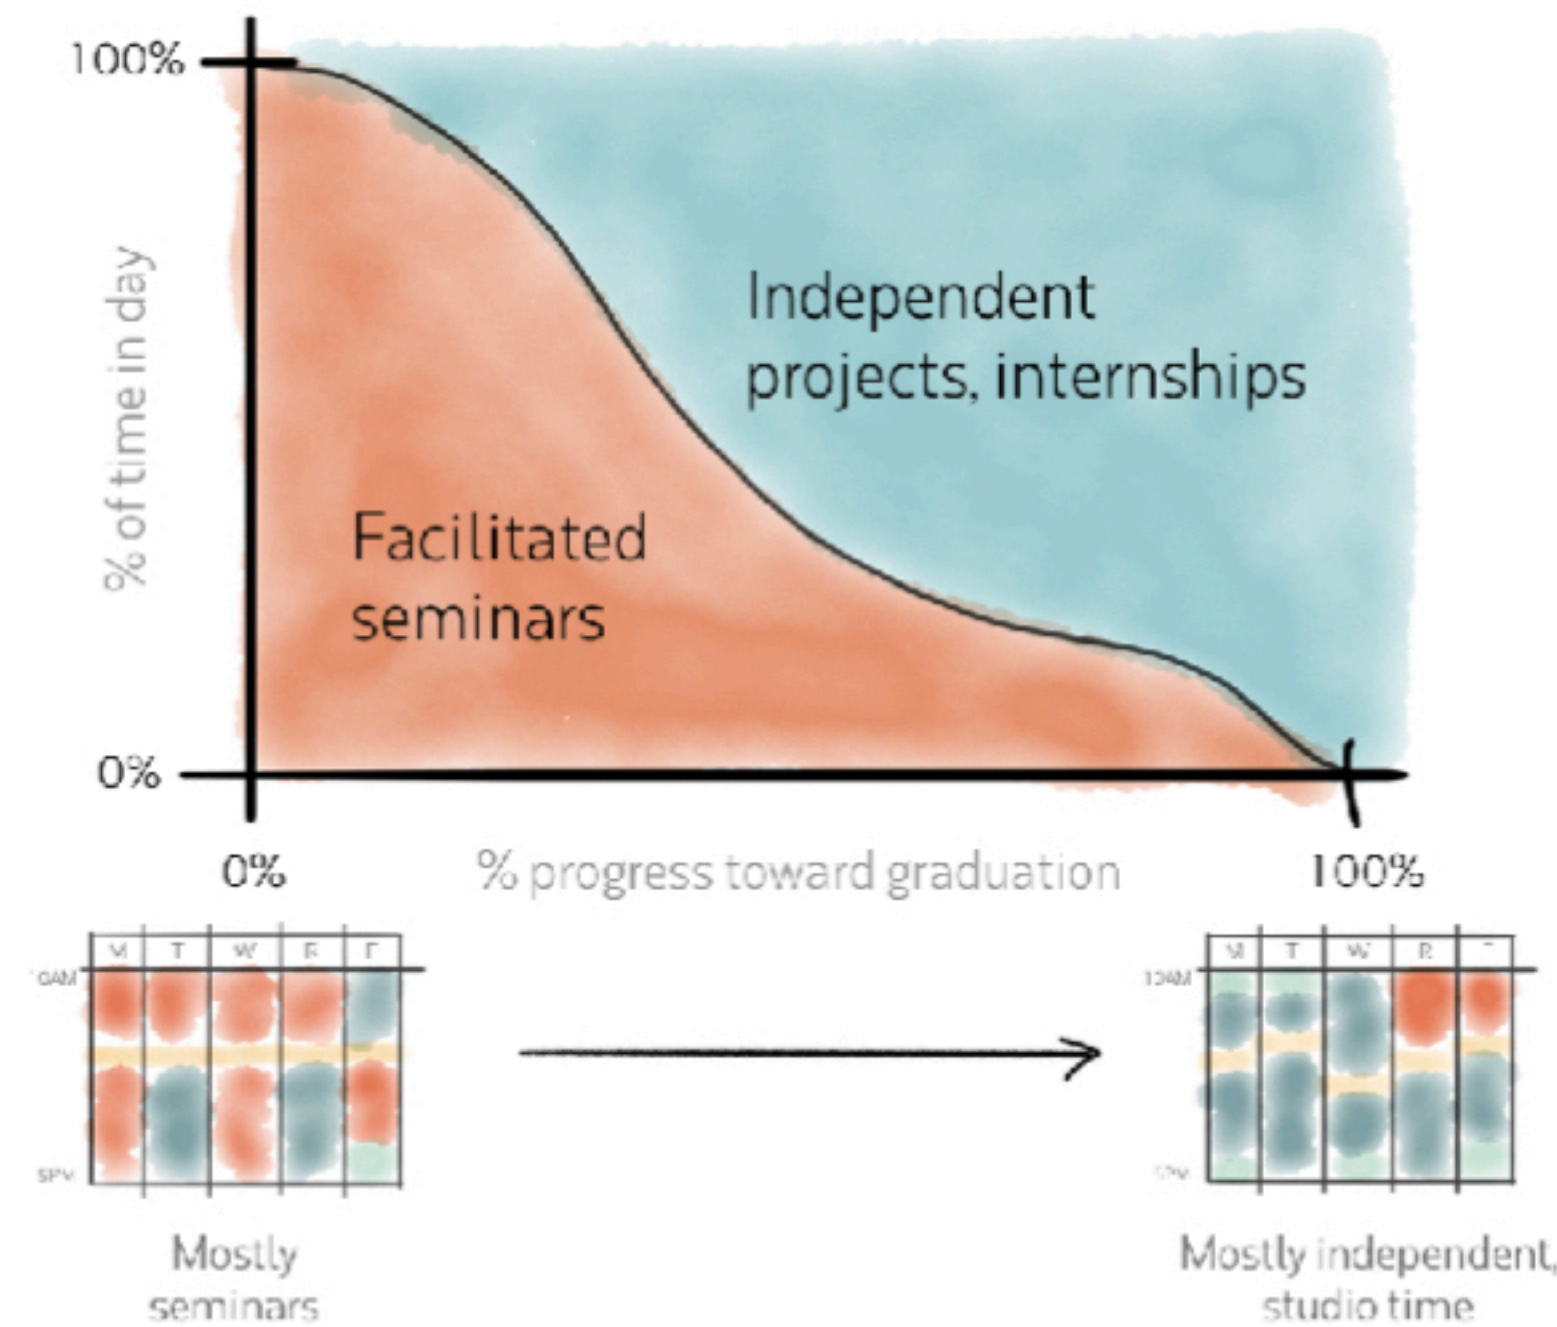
100%

0%

% of time in day

Independent projects, internships

Facilitated seminars

0%

% progress toward graduation

100%

| M | T | W | R | F |
|---|---|---|---|---|

10AM

5PM

Mostly seminars

| M | T | W | R | F |
|---|---|---|---|---|

10AM

5PM

Mostly independent, studio time